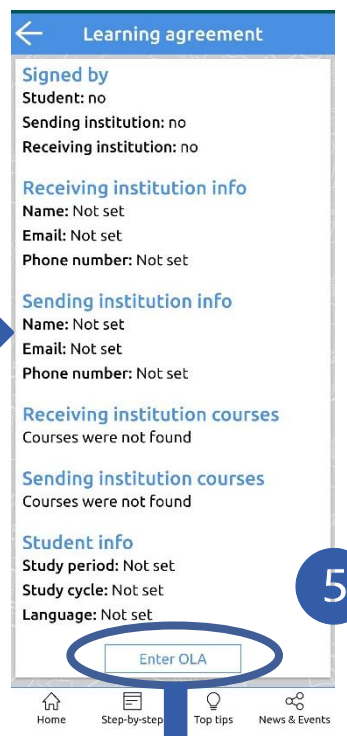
Learning agreement

Signed by
Student: no
Sending institution: no
Receiving institution: no

Receiving institution info
Name: Not set
Email: Not set
Phone number: Not set

Sending institution info
Name: Not set
Email: Not set
Phone number: Not set

Receiving institution courses
Courses were not found

Sending institution courses
Courses were not found

Student info
Study period: Not set
Study cycle: Not set
Language: Not set

5

Enter OLA

Home
Step-by-step
Top tips
News & Events